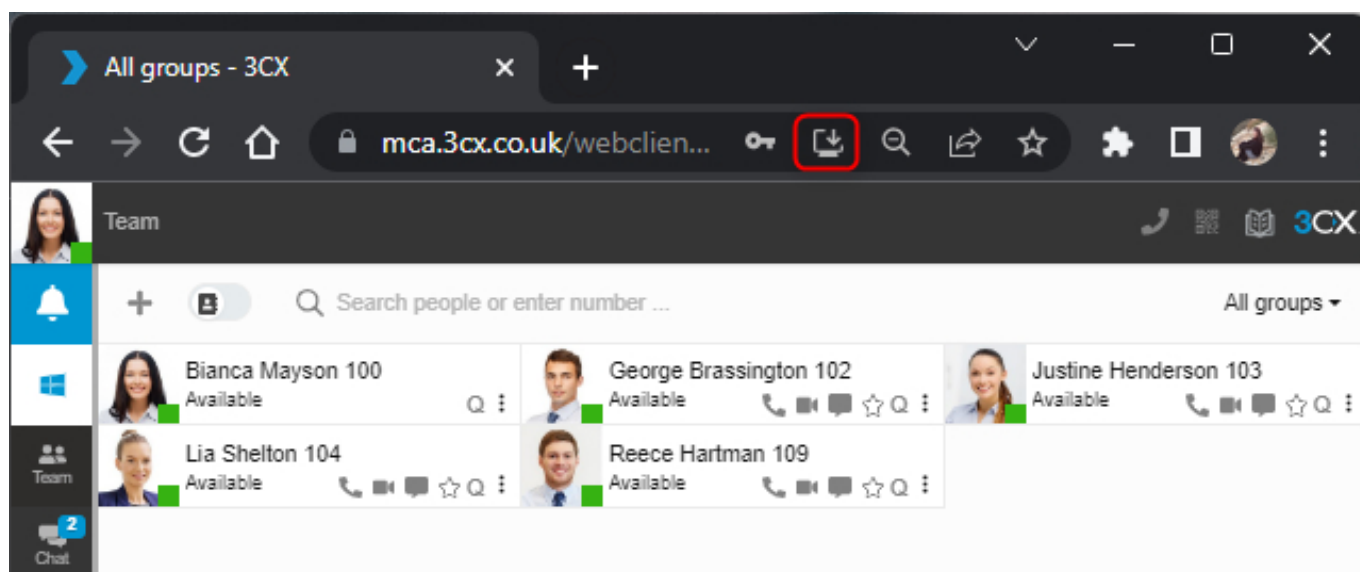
All groups - 3CX

mca.3cx.co.uk/webclien...

Team

3CX

Search people or enter number ...

All groups

Bianca Mayson 100
Available

George Brassington 102
Available

Justine Henderson 103
Available

Lia Shelton 104
Available

Reece Hartman 109
Available

Team

2
Chat